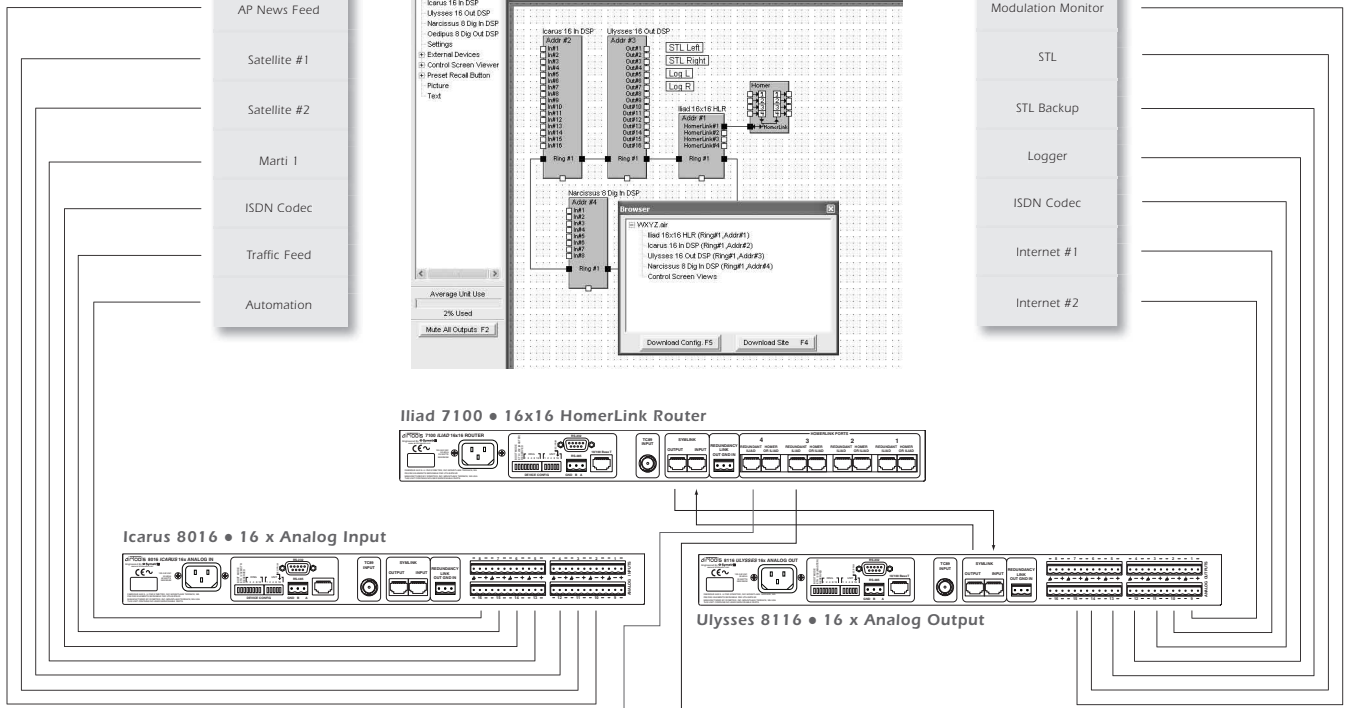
AP News Feed

Satellite #1

Satellite #2

Marti 1

ISDN Codec

Traffic Feed

Automation

Icarus 16 In DSP
Ulysses 16 Out DSP
Narcissus 8 Dig In DSP
Oedipus 8 Dig Out DSP
Settings
External Devices
Control Screen Viewer
Preset Recall Button
Picture
Text

Average Unit Use

2% Used

Mute All Outputs F2

Icarus 16 In DSP
Addr #2
In#1
In#2
In#3
In#4
In#5
In#6
In#7
In#8
In#9
In#10
In#11
In#12
In#13
In#14
In#15
In#16
Ring #1

Ulysses 16 Out DSP
Addr #3
Out#1
Out#2
Out#3
Out#4
Out#5
Out#6
Out#7
Out#8
Out#9
Out#10
Out#11
Out#12
Out#13
Out#14
Out#15
Out#16
Ring #1

STL Left
STL Right
Log L
Log R

Homer
HomerLink

Iliad 16x16 HLR
Addr #1
HomerLink#1
HomerLink#2
HomerLink#3
HomerLink#4
Ring #1

Narcissus 8 Dig In DSP
Addr #4
In#1
In#2
In#3
In#4
In#5
In#6
In#7
In#8
Ring #1

Browser
WXYZ.air
Iliad 16x16 HLR (Ring#1,Addr#1)
Icarus 16 In DSP (Ring#1,Addr#2)
Ulysses 16 Out DSP (Ring#1,Addr#3)
Narcissus 8 Dig In DSP (Ring#1,Addr#4)
Control Screen Views

Download Config. F5
Download Site F4

Modulation Monitor

STL

STL Backup

Logger

ISDN Codec

Internet #1

Internet #2

Iliad 7100 • 16x16 HomerLink Router

Icarus 8016 • 16 x Analog Input

Ulysses 8116 • 16 x Analog Output